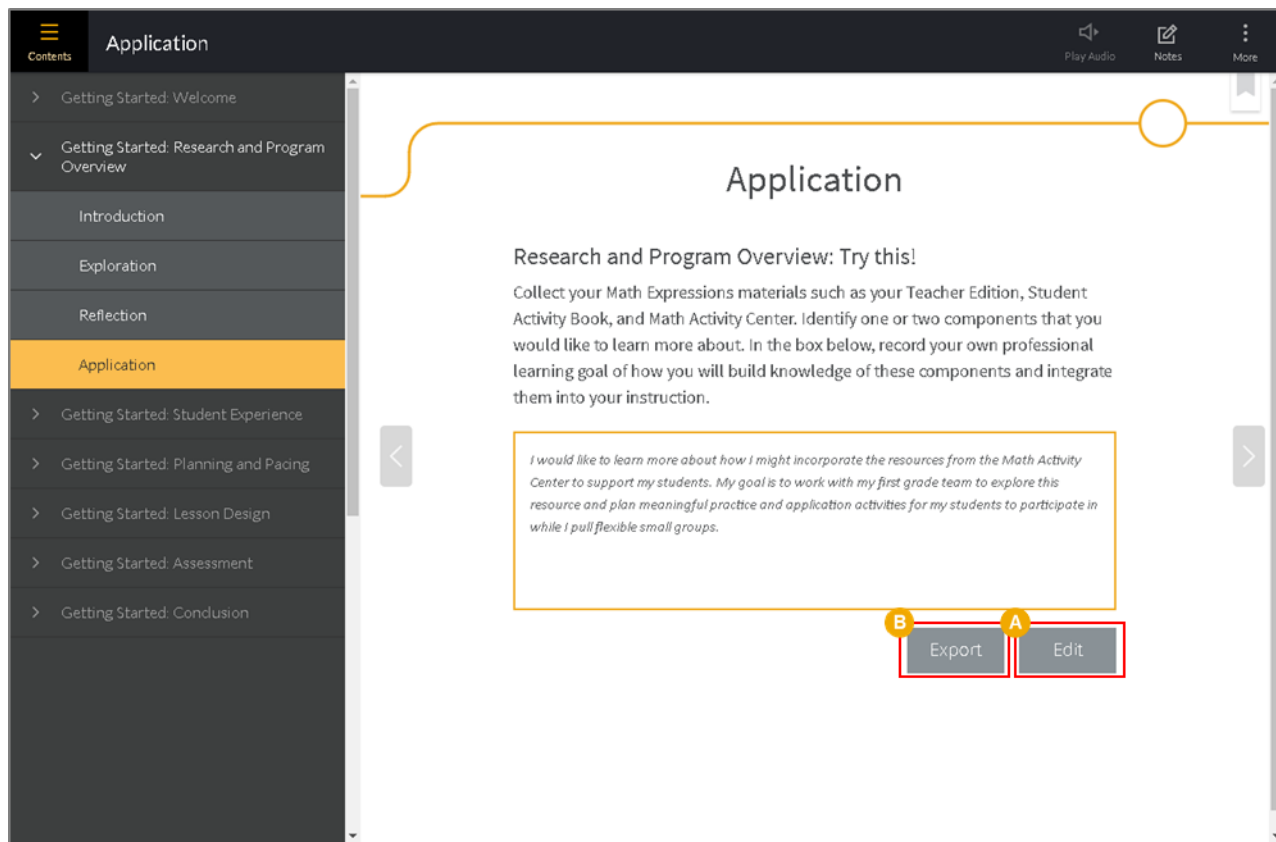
Contents

Application

Play Audio

Notes

More

Getting Started: Welcome

Getting Started: Research and Program Overview

Introduction

Exploration

Reflection

Application

Getting Started: Student Experience

Getting Started: Planning and Pacing

Getting Started: Lesson Design

Getting Started: Assessment

Getting Started: Conclusion

Application

Research and Program Overview: Try this!

Collect your Math Expressions materials such as your Teacher Edition, Student Activity Book, and Math Activity Center. Identify one or two components that you would like to learn more about. In the box below, record your own professional learning goal of how you will build knowledge of these components and integrate them into your instruction.

I would like to learn more about how I might incorporate the resources from the Math Activity Center to support my students. My goal is to work with my first grade team to explore this resource and plan meaningful practice and application activities for my students to participate in while I pull flexible small groups.

B

Export

A

Edit